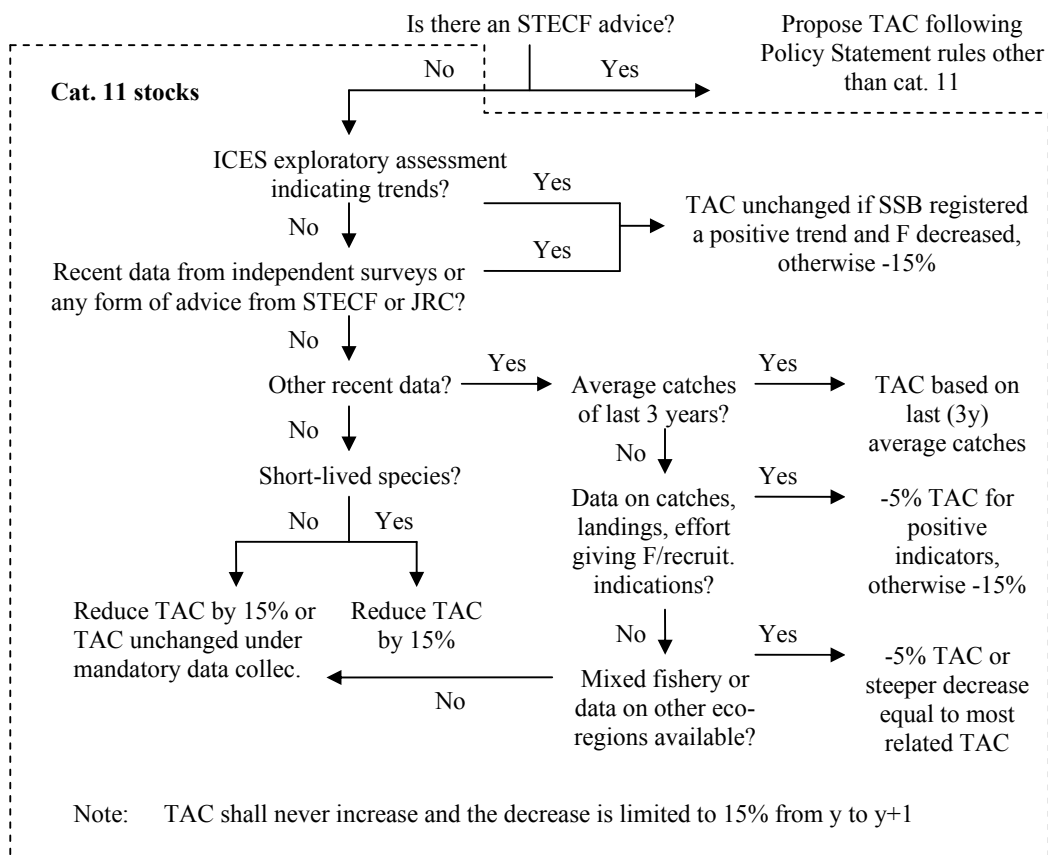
Is there an STECF advice?

No

Yes

Propose TAC following Policy Statement rules other than cat. 11

Cat. 11 stocks

ICES exploratory assessment indicating trends?

Yes

No

Yes

TAC unchanged if SSB registered a positive trend and F decreased, otherwise -15%

Recent data from independent surveys or any form of advice from STECF or JRC?

No

Other recent data?

Yes

Average catches of last 3 years?

Yes

TAC based on last (3y) average catches

No

No

Short-lived species?

Data on catches, landings, effort giving F/recruit. indications?

Yes

-5% TAC for positive indicators, otherwise -15%

No

Yes

Reduce TAC by 15% or TAC unchanged under mandatory data collec.

Reduce TAC by 15%

No

Yes

Mixed fishery or data on other eco-regions available?

-5% TAC or steeper decrease equal to most related TAC

No

Note: TAC shall never increase and the decrease is limited to 15% from y to y+1